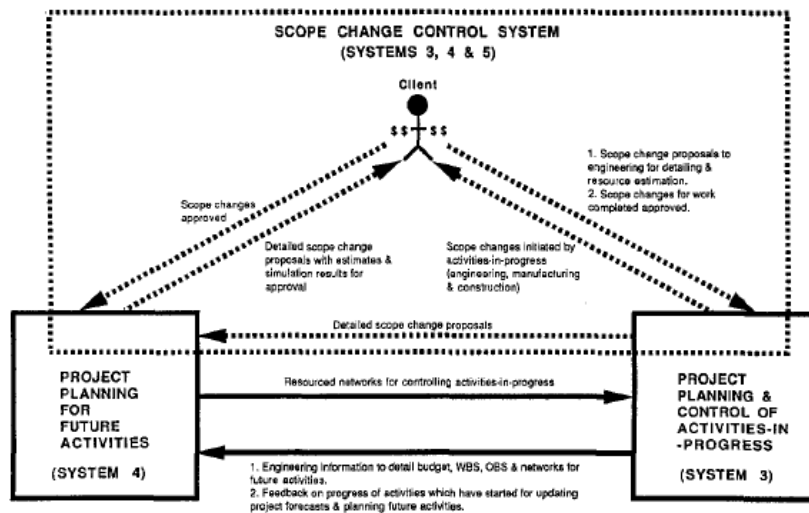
SCOPE CHANGE CONTROL SYSTEM
(SYSTEMS 3, 4 & 5)

Client

$$ $$

Scope changes approved

Detailed scope change proposals with estimates & simulation results for approval

Scope changes initiated by activities-in-progress (engineering, manufacturing & construction)

1. Scope change proposals to engineering for detailing & resource estimation.
2. Scope changes for work completed approved.

Detailed scope change proposals

PROJECT PLANNING FOR FUTURE ACTIVITIES

(SYSTEM 4)

Resourced networks for controlling activities-in-progress

PROJECT PLANNING & CONTROL OF ACTIVITIES-IN-PROGRESS

(SYSTEM 3)

1. Engineering information to detail budget, WBS, OBS & networks for future activities.
2. Feedback on progress of activities which have started for updating project forecasts & planning future activities.